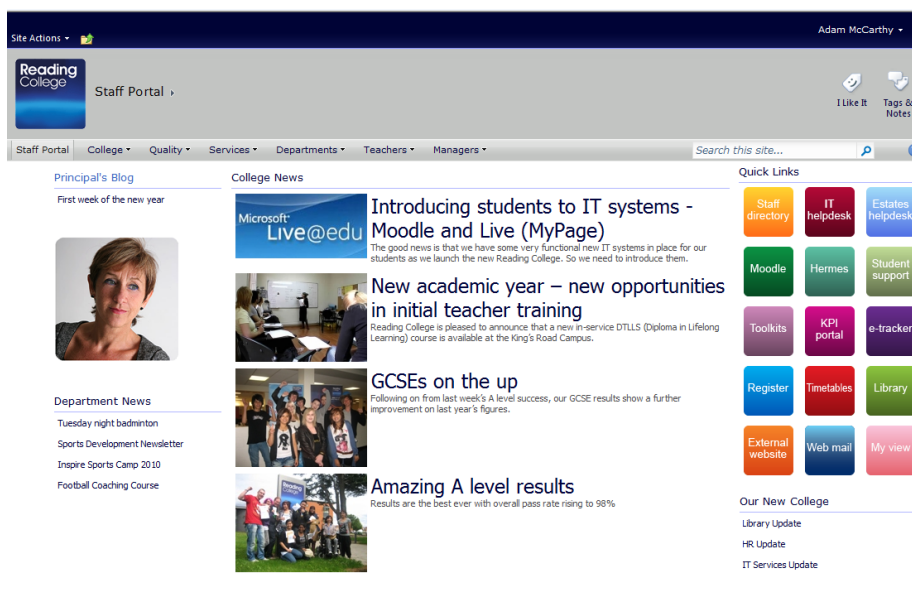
Site Actions ▾

Adam McCarthy ▾

Reading College

Staff Portal ›

I Like It

Tags & Notes

Staff Portal | College ▾ | Quality ▾ | Services ▾ | Departments ▾ | Teachers ▾ | Managers ▾

Search this site...

Principal's Blog

First week of the new year

Department News

Tuesday night badminton

Sports Development Newsletter

Inspire Sports Camp 2010

Football Coaching Course

College News

Microsoft Live@edu

Introducing students to IT systems - Moodle and Live (MyPage)

The good news is that we have some very functional new IT systems in place for our students as we launch the new Reading College. So we need to introduce them.

New academic year – new opportunities in initial teacher training

Reading College is pleased to announce that a new in-service DTLLS (Diploma in Lifelong Learning) course is available at the King's Road Campus.

GCSEs on the up

Following on from last week's A level success, our GCSE results show a further improvement on last year's figures.

Amazing A level results

Results are the best ever with overall pass rate rising to 98%

Quick Links

Staff directory

IT helpdesk

Estates helpdesk

Moodle

Hermes

Student support

Toolkits

KPI portal

e-tracker

Register

Timetables

Library

External website

Web mail

My view

Our New College

Library Update

HR Update

IT Services Update